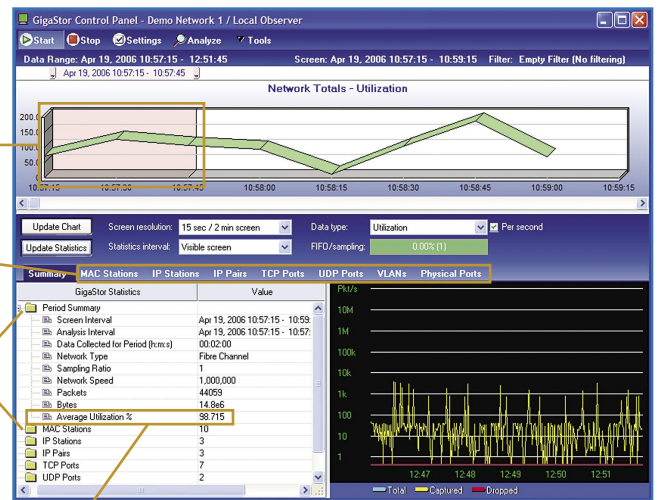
GigaStor Control Panel - Demo Network 1 / Local Observer

Start Stop Settings Analyze Tools

Data Range: Apr 19, 2006 10:57:15 - 12:51:45 Screen: Apr 19, 2006 10:57:15 - 10:59:15 Filter: Empty Filter (No filtering)

Apr 19, 2006 10:57:15 - 10:57:45

Network Totals - Utilization

200.
150.
100.
50.
0.

10:57:15 10:57:30 10:57:45 10:58:00 10:58:15 10:58:30 10:58:45 10:59:00 10:59:15

Update Chart Screen resolution: 15 sec / 2 min screen Data type: Utilization Per second

Update Statistics Statistics interval: Visible screen FIFO/sampling: 0.00% (1)

Summary MAC Stations IP Stations IP Pairs TCP Ports UDP Ports VLANs Physical Ports

| GigaStor Statistics | Value |
|---|---|
| Period Summary | |
| Screen Interval | Apr 19, 2006 10:57:15 - 10:59: |
| Analysis Interval | Apr 19, 2006 10:57:15 - 10:57: |
| Data Collected for Period (h:m:s) | 00:02:00 |
| Network Type | Fibre Channel |
| Sampling Ratio | 1 |
| Network Speed | 1,000,000 |
| Packets | 44059 |
| Bytes | 14.8e6 |
| Average Utilization % | 98.715 |
| MAC Stations | 10 |
| IP Stations | 3 |
| IP Pairs | 3 |
| TCP Ports | 7 |
| UDP Ports | 2 |

Pkt/s
10M
1M
100k
10k
1k
100
10
1

12:47 12:48 12:49 12:50 12:51

Total Captured Dropped